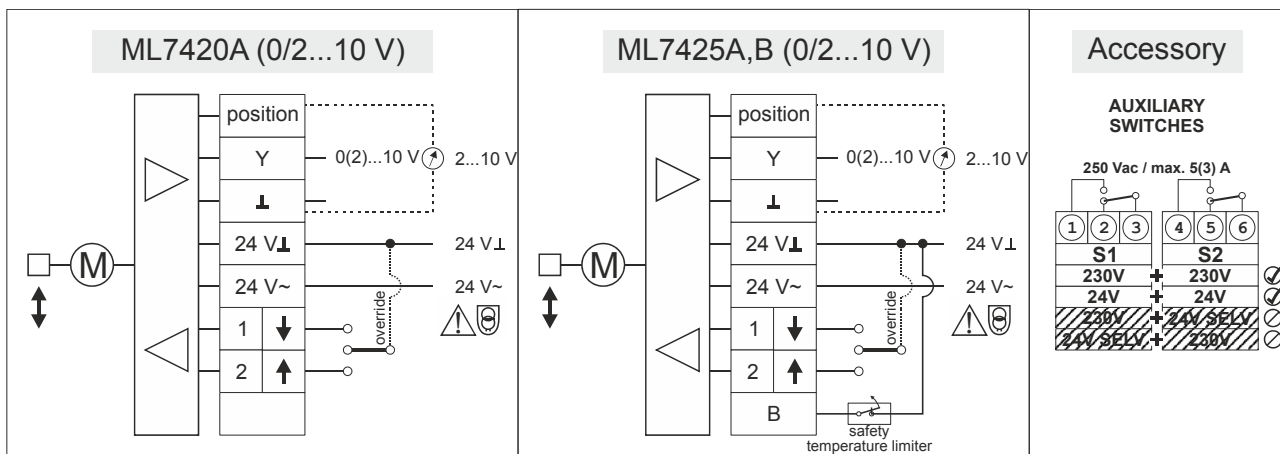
ML7420A (0/2...10 V)

position
Y
0(2)...10 V
2...10 V
⊥
24 V⊥
24 V⊥
24 V~
24 V~
M
1
2
override

ML7425A,B (0/2...10 V)

position
Y
0(2)...10 V
2...10 V
⊥
24 V⊥
24 V⊥
24 V~
24 V~
M
1
2
override
B
safety temperature limiter

Accessory

AUXILIARY SWITCHES

250 Vac / max. 5(3) A

| 1 2 3 | | 4 5 6 |
|---|---|---|
| S1 | | S2 |
| 230V | + | 230V |
| 24V | + | 24V |
| 230V | + | 24V SELV |
| 24V SELV | + | 230V |